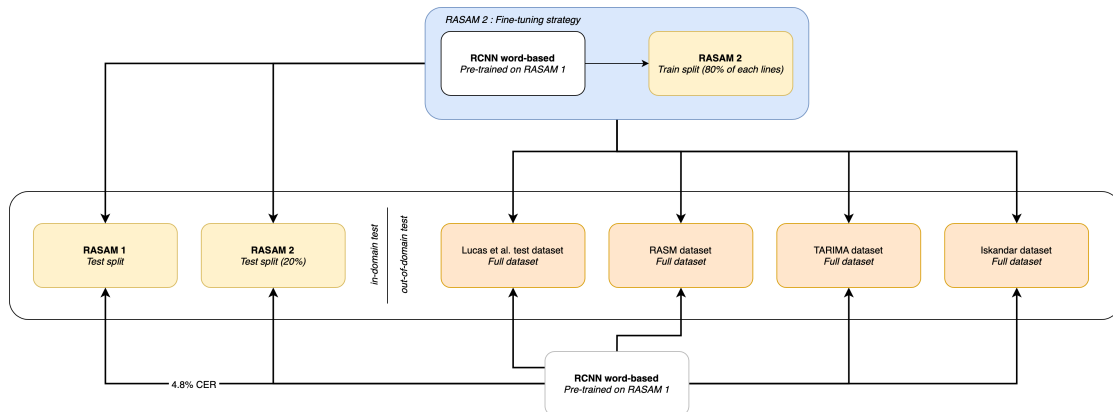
RASAM 2 : Fine-tuning strategy

RCNN word-based
Pre-trained on RASAM 1

RASAM 2
Train split (80% of each lines)

RASAM 1
Test split

RASAM 2
Test split (20%)

in-domain test

out-of-domain test

Lucas et al. test dataset
Full dataset

RASM dataset
Full dataset

TARIMA dataset
Full dataset

Iskandar dataset
Full dataset

4.8% CER

RCNN word-based
Pre-trained on RASAM 1